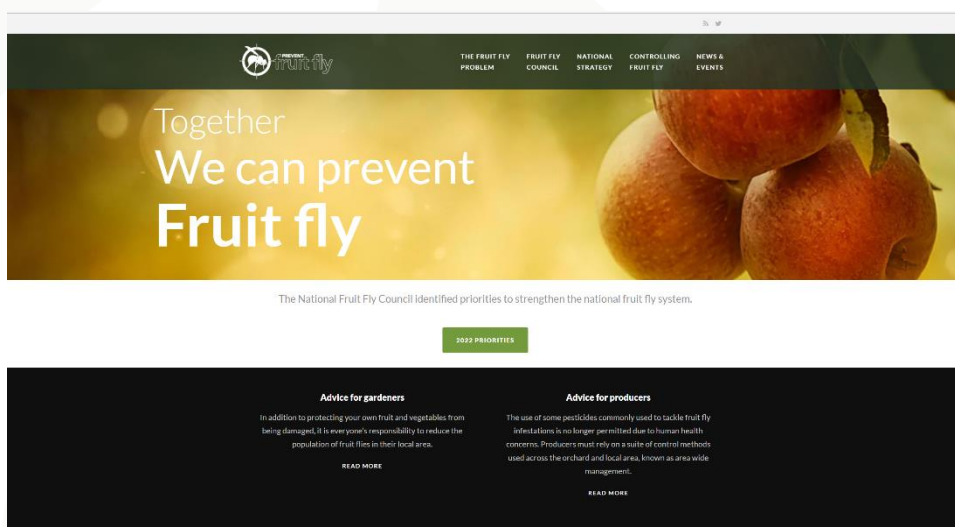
PREVENT fruit fly

THE FRUIT FLY PROBLEM
FRUIT FLY COUNCIL
NATIONAL STRATEGY
CONTROLLING FRUIT FLY
NEWS & EVENTS

Together
We can prevent
Fruit fly

The National Fruit Fly Council identified priorities to strengthen the national fruit fly system.

2022 PRIORITIES

Advice for gardeners

In addition to protecting your own fruit and vegetables from being damaged, it is everyone's responsibility to reduce the population of fruit flies in their local area.

READ MORE

Advice for producers

The use of some pesticides commonly used to tackle fruit fly infestations is no longer permitted due to human health concerns. Producers must rely on a suite of control methods used across the orchard and local area, known as area wide management.

READ MORE